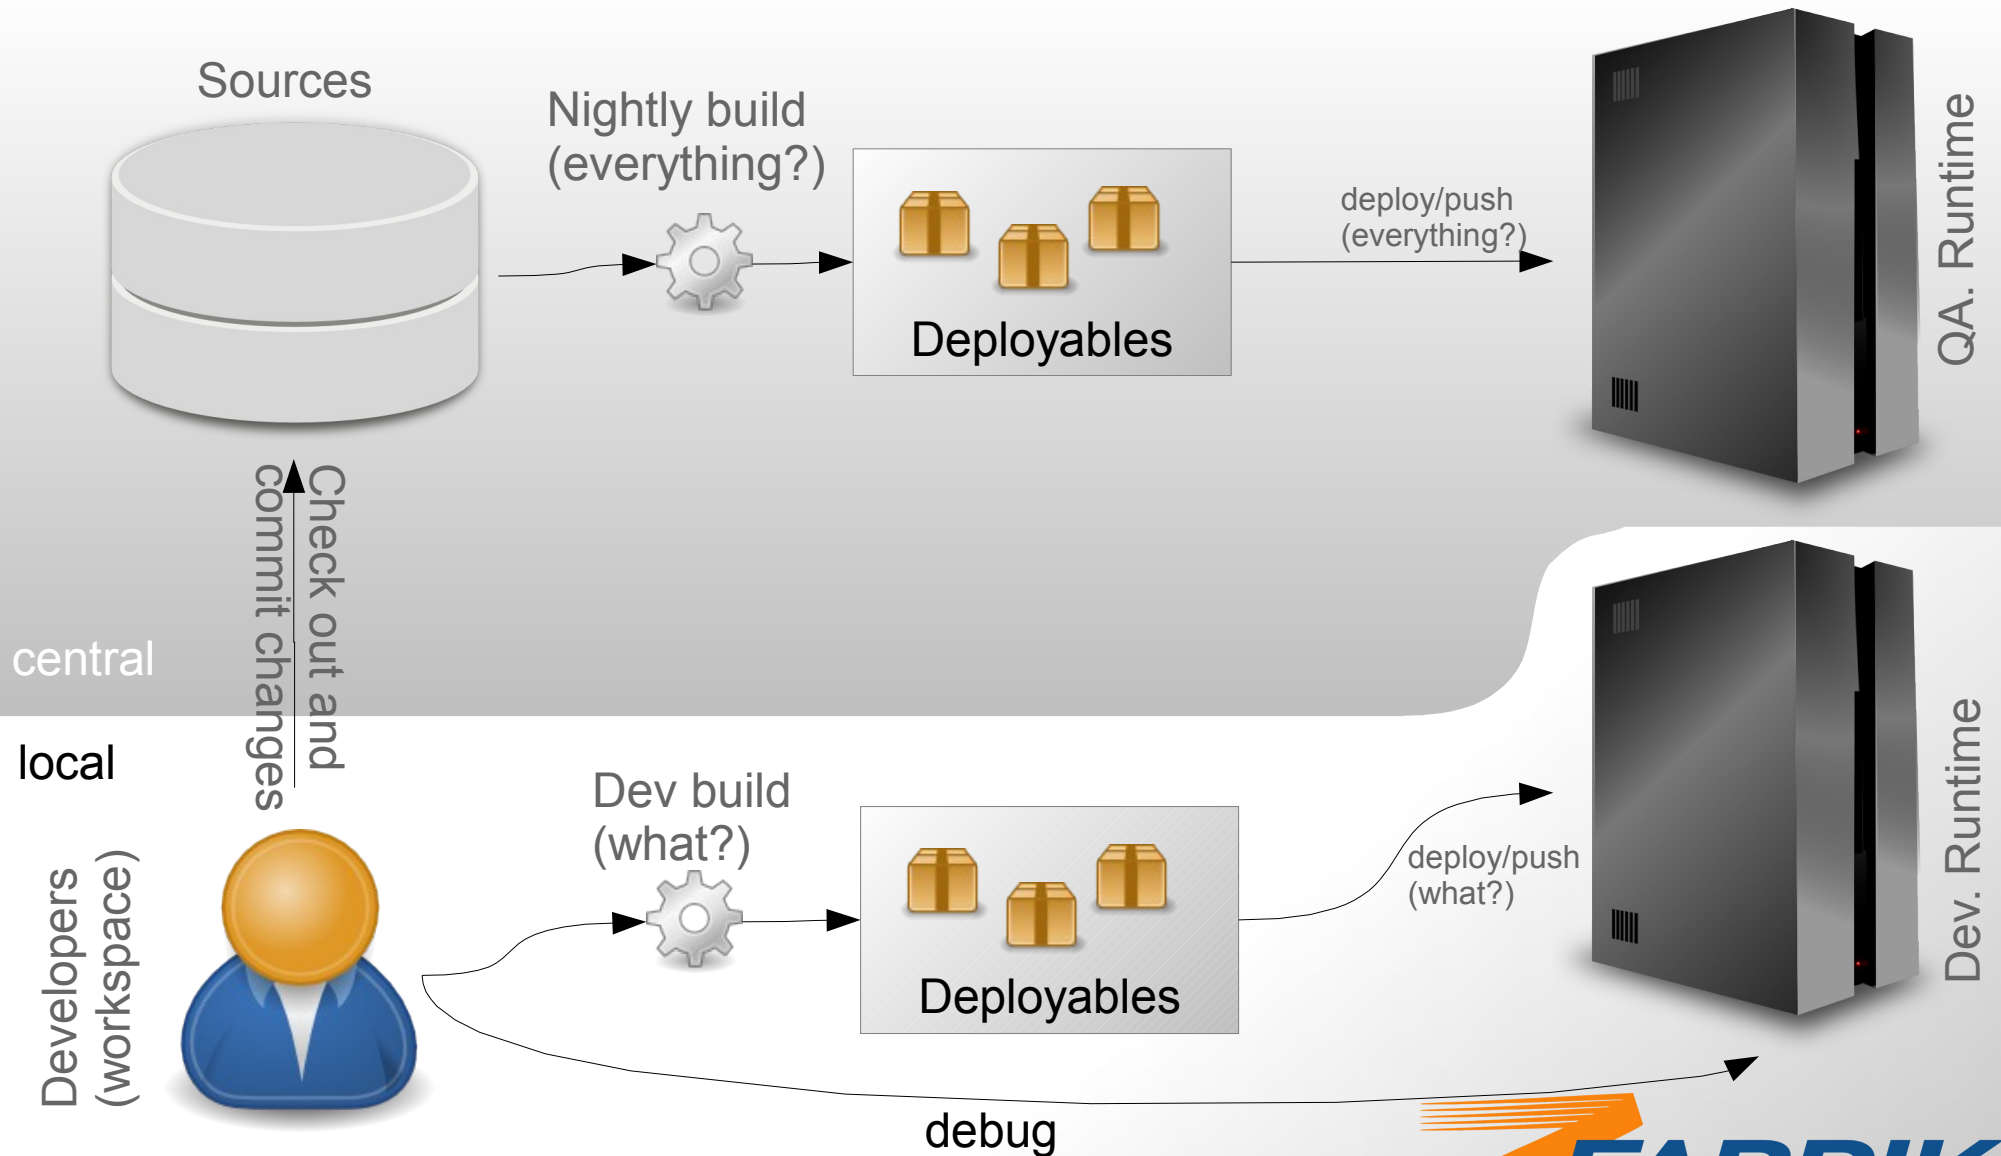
Sources

Nightly build (everything?)

Deployables

deploy/push (everything?)

QA. Runtime

Check out and commit changes

central

local

Dev build (what?)

Deployables

deploy/push (what?)

Dev. Runtime

Developers (workspace)

debug

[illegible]